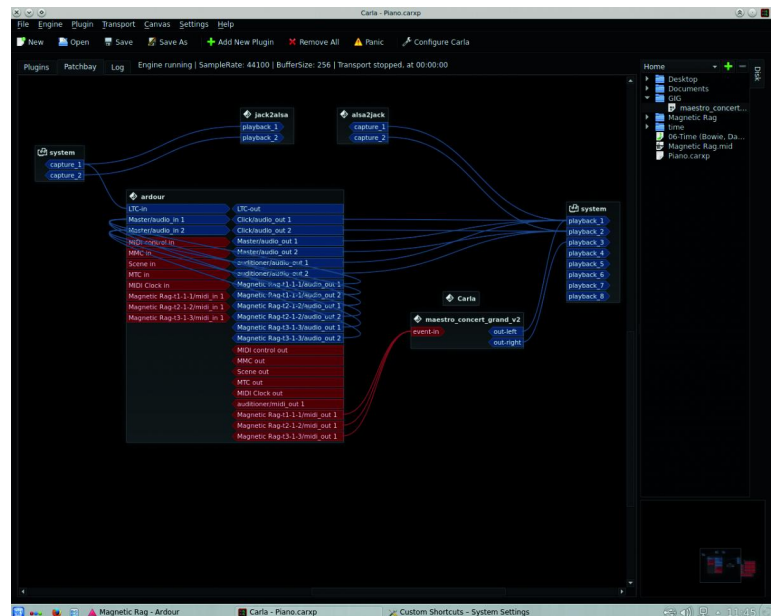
Carla - Piano.carxp

File Engine Plugin Transport Canvas Settings Help

New Open Save Save As Add New Plugin Remove All Panic Configure Carla

Plugins Patchbay Log Engine running | SampleRate: 44100 | BufferSize: 256 | Transport stopped, at 00:00:00

jack2alsa
playback_1
playback_2

alsa2jack
capture_1
capture_2

system
capture_1
capture_2

ardour
LTC-in
Master/audio_in 1
Master/audio_in 2
MIDI control in
MMC in
Scene in
MTC in
MIDI Clock in
Magnetic Rag-t1-1-1/midi_in 1
Magnetic Rag-t2-1-2/midi_in 1
Magnetic Rag-t3-1-3/midi_in 1
LTC-out
Click/audio_out 1
Click/audio_out 2
Master/audio_out 1
Master/audio_out 2
auditioner/audio_out 1
auditioner/audio_out 2
Magnetic Rag-t1-1-1/audio_out 1
Magnetic Rag-t1-1-1/audio_out 2
Magnetic Rag-t2-1-2/audio_out 1
Magnetic Rag-t2-1-2/audio_out 2
Magnetic Rag-t3-1-3/audio_out 1
Magnetic Rag-t3-1-3/audio_out 2
MIDI control out
MMC out
Scene out
MTC out
MIDI Clock out
auditioner/midi_out 1
Magnetic Rag-t1-1-1/midi_out 1
Magnetic Rag-t2-1-2/midi_out 1
Magnetic Rag-t3-1-3/midi_out 1

Carla

maestro_concert_grand_v2
event-in
out-left
out-right

system
playback_1
playback_2
playback_3
playback_4
playback_5
playback_6
playback_7
playback_8

Home
Desktop
Documents
GIG
maestro_concert...
Magnetic Rag
time
06-Time (Bowie, Da...
Magnetic Rag.mid
Piano.carxp

Disk

Magnetic Rag - Ardour
Carla - Piano.carxp
Custom Shortcuts - System Settings